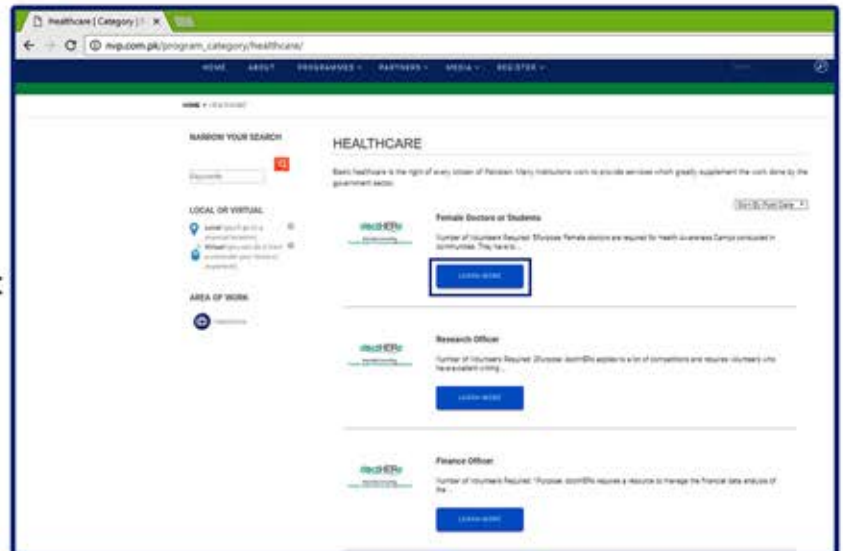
Healthcare | Category | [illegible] ×

nvp.com.pk/program_category/healthcare/

HOME ABOUT PROGRAMMES PARTNERS MEDIA REGISTER

HOME » HEALTHCARE

NARROW YOUR SEARCH

Keywords

LOCAL OR VIRTUAL

Local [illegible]

Virtual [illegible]

AREA OF WORK

Healthcare

HEALTHCARE

Basic healthcare is the right of every citizen of Pakistan. Many institutions work to provide services which greatly supplement the work done by the government sector.

Sort By Post Date

docHERs

Female Doctors or Students

Number of Volunteers Required: 5Purpose: Female doctors are required for Health Awareness Camps conducted in communities. They have to...

LEARN MORE

docHERs

Research Officer

Number of Volunteers Required: 2Purpose: doctHERs applies to a lot of competitions and requires volunteers who have excellent writing...

LEARN MORE

docHERs

Finance Officer

Number of Volunteers Required: 1Purpose: doctHERs requires a resource to manage the financial data analysis of the...

LEARN MORE